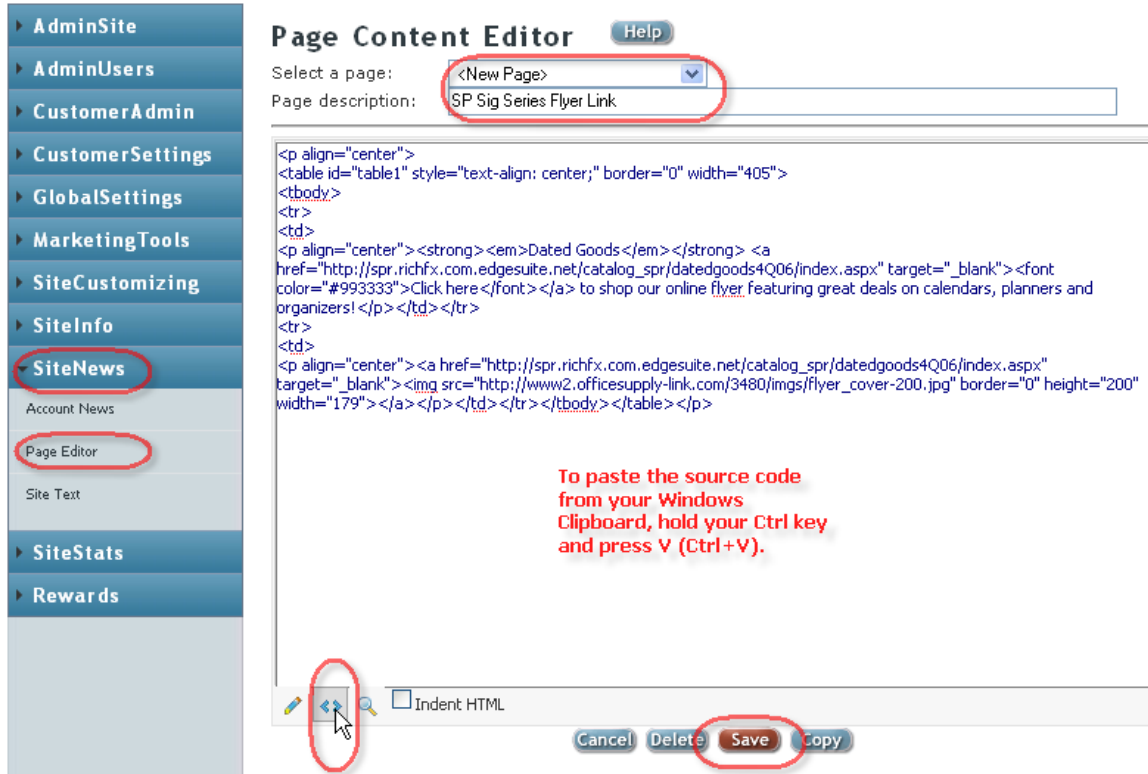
AdminSite
AdminUsers
CustomerAdmin
CustomerSettings
GlobalSettings
MarketingTools
SiteCustomizing
SiteInfo
SiteNews
Account News
Page Editor
Site Text
SiteStats
Rewards

Page Content Editor Help

Select a page: <New Page>
Page description: SP Sig Series Flyer Link

<p align="center">
<table id="table1" style="text-align: center;" border="0" width="405">
<tbody>
<tr>
<td>
<p align="center"><strong><em>Dated Goods</em></strong> <a href="http://spr.richfx.com.edgesuite.net/catalog_spr/datedgoods4Q06/index.aspx" target="_blank"><font color="#993333">Click here</font></a> to shop our online flyer featuring great deals on calendars, planners and organizers!</p></td></tr>
<tr>
<td>
<p align="center"><a href="http://spr.richfx.com.edgesuite.net/catalog_spr/datedgoods4Q06/index.aspx" target="_blank"><img src="http://www2.officesupply-link.com/3480/imgs/flyer_cover-200.jpg" border="0" height="200" width="179"></a></p></td></tr></tbody></table></p>

To paste the source code from your Windows Clipboard, hold your Ctrl key and press V (Ctrl+V).

Indent HTML

Cancel Delete Save Copy